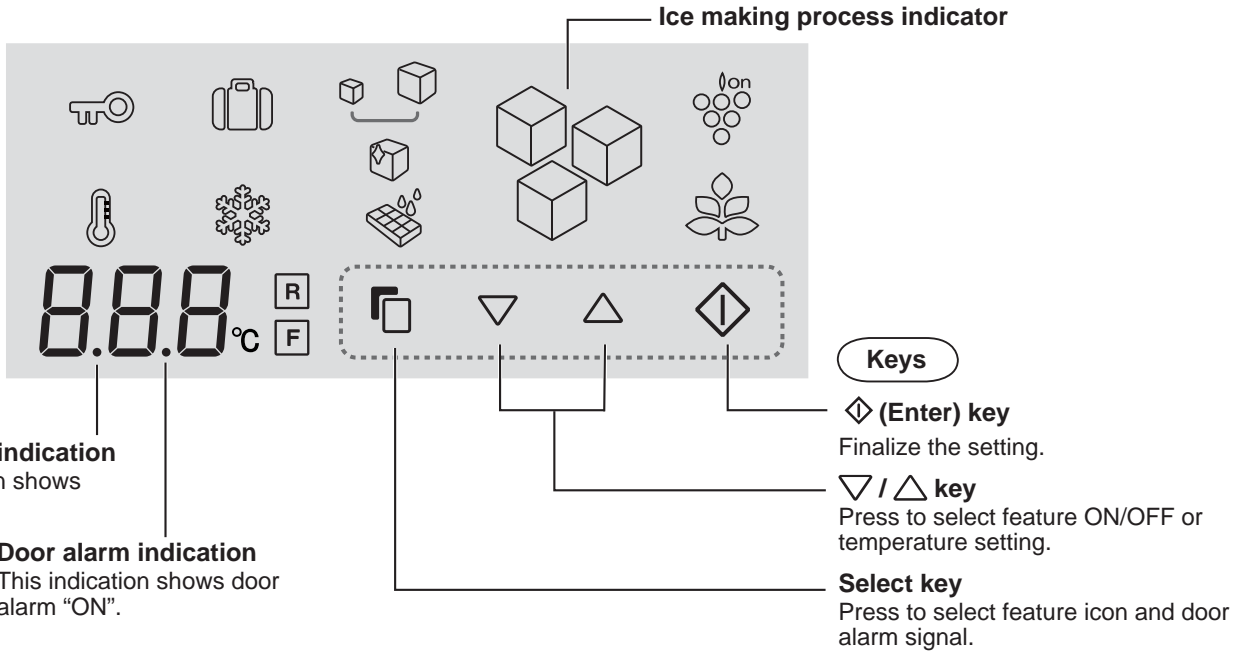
Ice making process indicator

on

R

°C F

Keys

(Enter) key

Finalize the setting.

indication

n shows

/ key

Press to select feature ON/OFF or temperature setting.

Door alarm indication

This indication shows door alarm “ON”.

Select key

Press to select feature icon and door alarm signal.